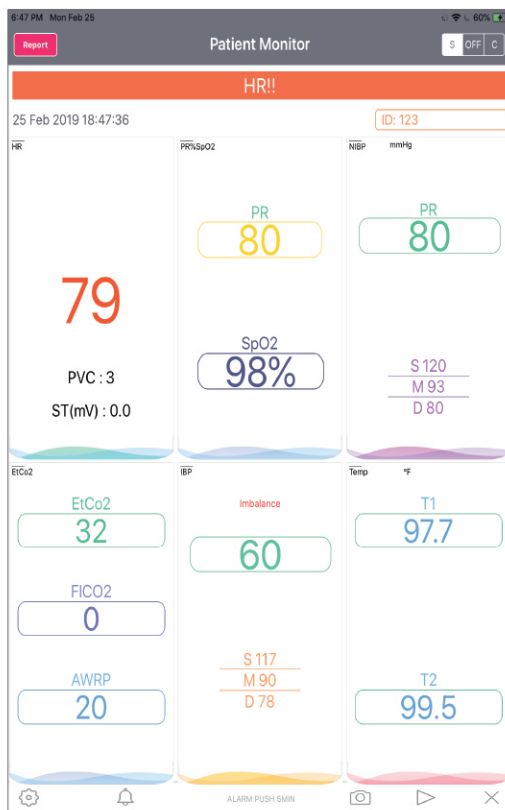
6:47 PM Mon Feb 25

60%

Report

Patient Monitor

S OFF C

HR!!

25 Feb 2019 18:47:36

ID: 123

HR

79

PVC : 3

ST(mV) : 0.0

PR%SpO2

PR

80

SpO2

98%

NIBP mmHg

PR

80

S 120

M 93

D 80

EtCo2

EtCo2

32

FICO2

0

AWRP

20

IBP

Imbalance

60

S 117

M 90

D 78

Temp °F

T1

97.7

T2

99.5

ALARM PUSH 5MIN